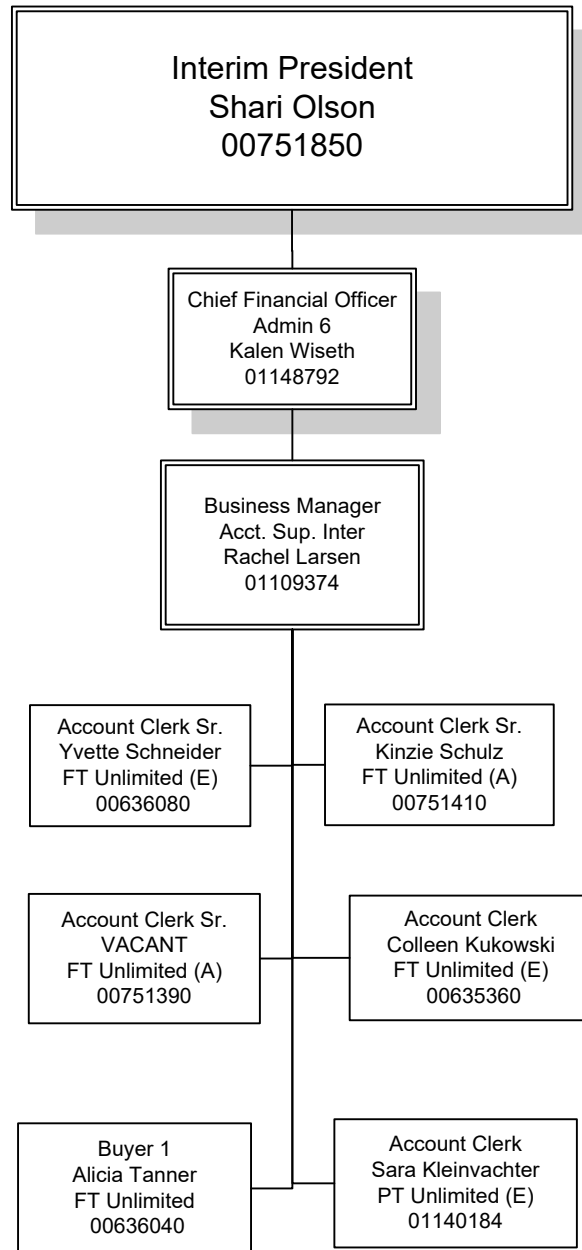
Interim President
Shari Olson
00751850

Chief Financial Officer
Admin 6
Kalen Wiseth
01148792

Business Manager
Acct. Sup. Inter
Rachel Larsen
01109374

Account Clerk Sr.
Yvette Schneider
FT Unlimited (E)
00636080

Account Clerk Sr.
Kinzie Schulz
FT Unlimited (A)
00751410

Account Clerk Sr.
VACANT
FT Unlimited (A)
00751390

Account Clerk
Colleen Kukowski
FT Unlimited (E)
00635360

Buyer 1
Alicia Tanner
FT Unlimited
00636040

Account Clerk
Sara Kleinvachter
PT Unlimited (E)
01140184